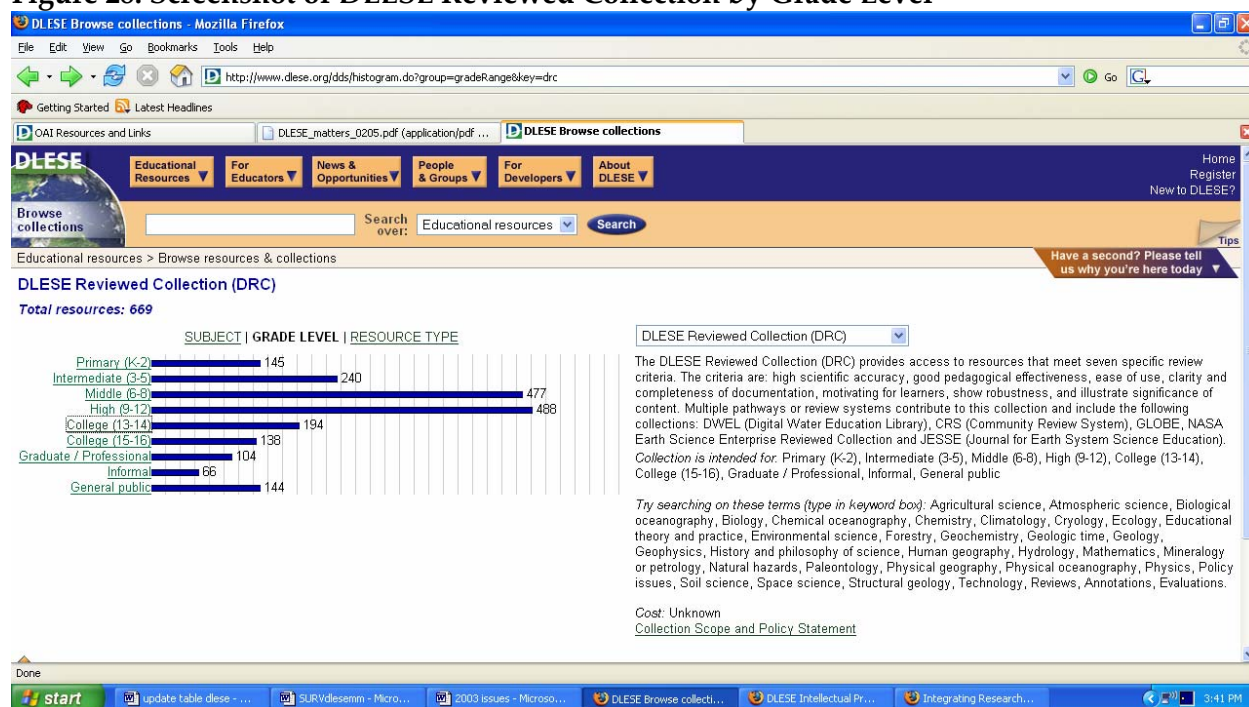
Figure 2c. Screenshot of DLESE Reviewed Collection by Grade Level

DLESE Browse collections - Mozilla Firefox

File Edit View Go Bookmarks Tools Help

http://www.dlese.org/dds/histogram.do?group=gradeRange&key=drc

Go

Getting Started Latest Headlines

OAI Resources and Links | DLESE_matters_0205.pdf (application/pdf ... | DLESE Browse collections

DLESE

Educational Resources | For Educators | News & Opportunities | People & Groups | For Developers | About DLESE

Home
Register
New to DLESE?

Browse collections

Search over: Educational resources Search

Tips

Educational resources > Browse resources & collections

Have a second? Please tell us why you're here today

DLESE Reviewed Collection (DRC)

Total resources: 669

SUBJECT | GRADE LEVEL | RESOURCE TYPE

| Grade level | Count |
|---|---|
| Primary (K-2) | 145 |
| Intermediate (3-5) | 240 |
| Middle (6-8) | 477 |
| High (9-12) | 488 |
| College (13-14) | 194 |
| College (15-16) | 138 |
| Graduate / Professional | 104 |
| Informal | 66 |
| General public | 144 |

DLESE Reviewed Collection (DRC)

The DLESE Reviewed Collection (DRC) provides access to resources that meet seven specific review criteria. The criteria are: high scientific accuracy, good pedagogical effectiveness, ease of use, clarity and completeness of documentation, motivating for learners, show robustness, and illustrate significance of content. Multiple pathways or review systems contribute to this collection and include the following collections: DWEL (Digital Water Education Library), CRS (Community Review System), GLOBE, NASA Earth Science Enterprise Reviewed Collection and JESSE (Journal for Earth System Science Education).

Collection is intended for: Primary (K-2), Intermediate (3-5), Middle (6-8), High (9-12), College (13-14), College (15-16), Graduate / Professional, Informal, General public

Try searching on these terms (type in keyword box): Agricultural science, Atmospheric science, Biological oceanography, Biology, Chemical oceanography, Chemistry, Climatology, Cryology, Ecology, Educational theory and practice, Environmental science, Forestry, Geochemistry, Geologic time, Geology, Geophysics, History and philosophy of science, Human geography, Hydrology, Mathematics, Mineralogy or petrology, Natural hazards, Paleontology, Physical geography, Physical oceanography, Physics, Policy issues, Soil science, Space science, Structural geology, Technology, Reviews, Annotations, Evaluations.

Cost: Unknown
Collection Scope and Policy Statement

Done

start | update table dlese - ... | SURVdlesemm - Micro... | 2003 issues - Microso... | DLESE Browse collecti... | DLESE Intellectual Pr... | Integrating Research... | 3:41 PM